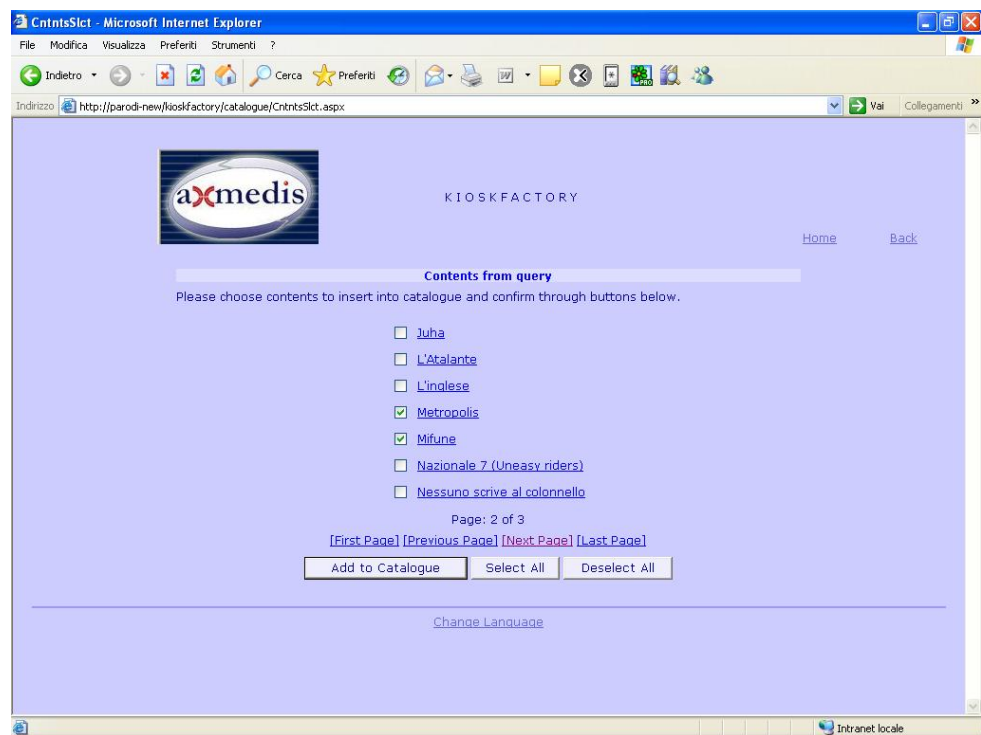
CntntsSlct - Microsoft Internet Explorer

File Modifica Visualizza Preferiti Strumenti ?

Indietro Cerca Preferiti

Indirizzo http://parodi-new/kioskfactory/catalogue/CntntsSlct.aspx

Vai Collegamenti

axmedis

KIOSKFACTORY

Home Back

Contents from query

Please choose contents to insert into catalogue and confirm through buttons below.

Juha

L'Atalante

L'inglese

Metropolis

Mifune

Nazionale 7 (Uneasy riders)

Nessuno scrive al colonnello

Page: 2 of 3

[First Page] [Previous Page] [Next Page] [Last Page]

Add to Catalogue Select All Deselect All

Change Language

Intranet locale